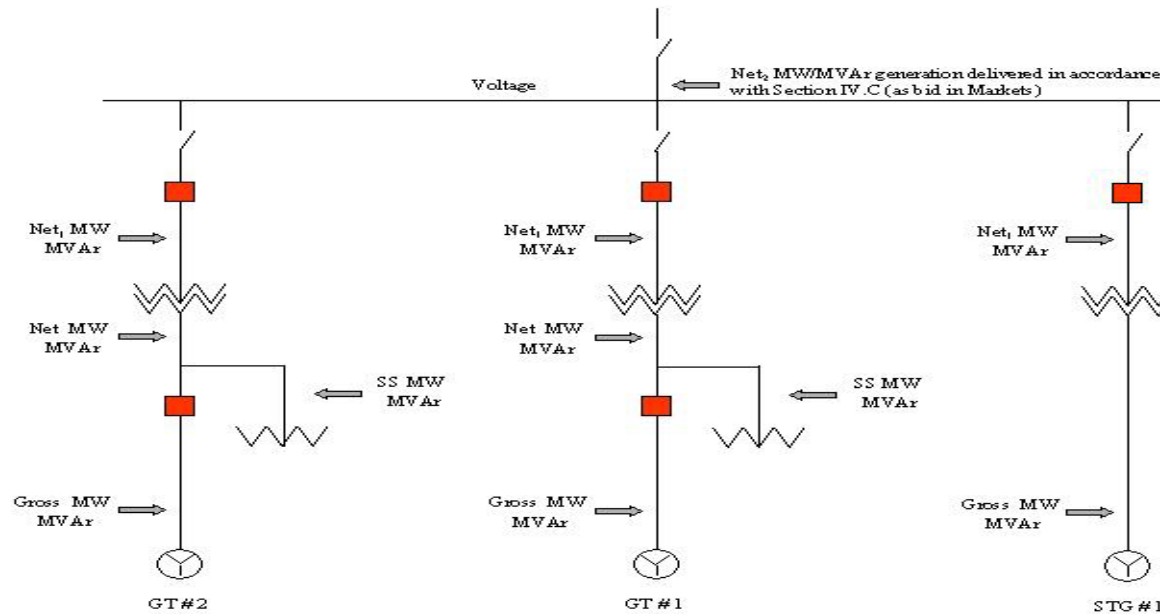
Voltage

Net$_2$ MW/MVAr generation delivered in accordance with Section IV.C (as bid in Markets)

Net$_1$ MW MVAr

Net MW MVAr

SS MW MVAr

Gross MW MVAr

GT#2

Net$_1$ MW MVAr

Net MW MVAr

SS MW MVAr

Gross MW MVAr

GT#1

Net$_1$ MW MVAr

Gross MW MVAr

STG#1